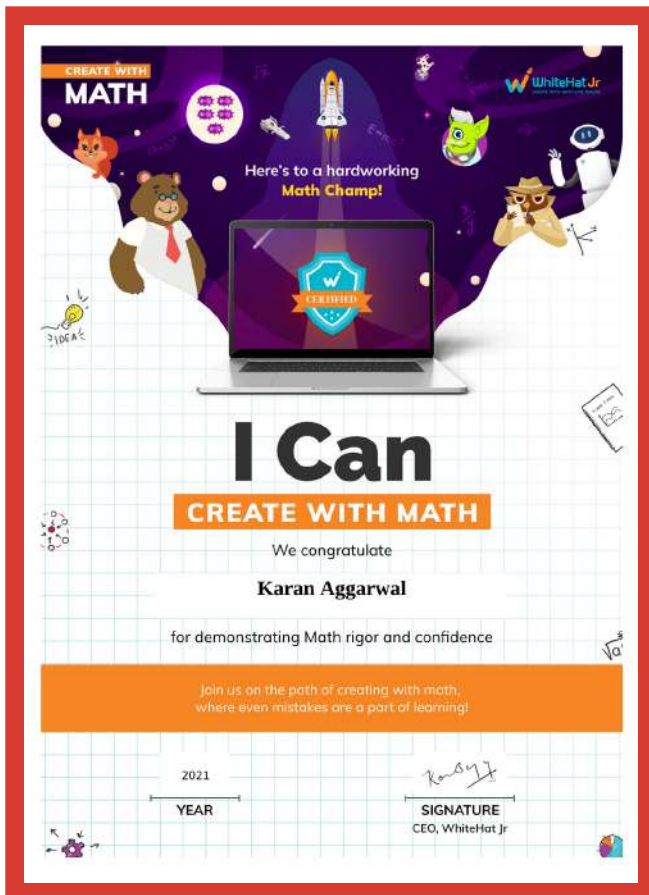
CREATE WITH
MATH

WhiteHat Jr

Here's to a hardworking
Math Champ!

CERTIFIED

IDEA

I Can

CREATE WITH MATH

We congratulate

Karan Aggarwal

for demonstrating Math rigor and confidence

Join us on the path of creating with math, where even mistakes are a part of learning!

2021
YEAR

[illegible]
SIGNATURE
CEO, WhiteHat Jr